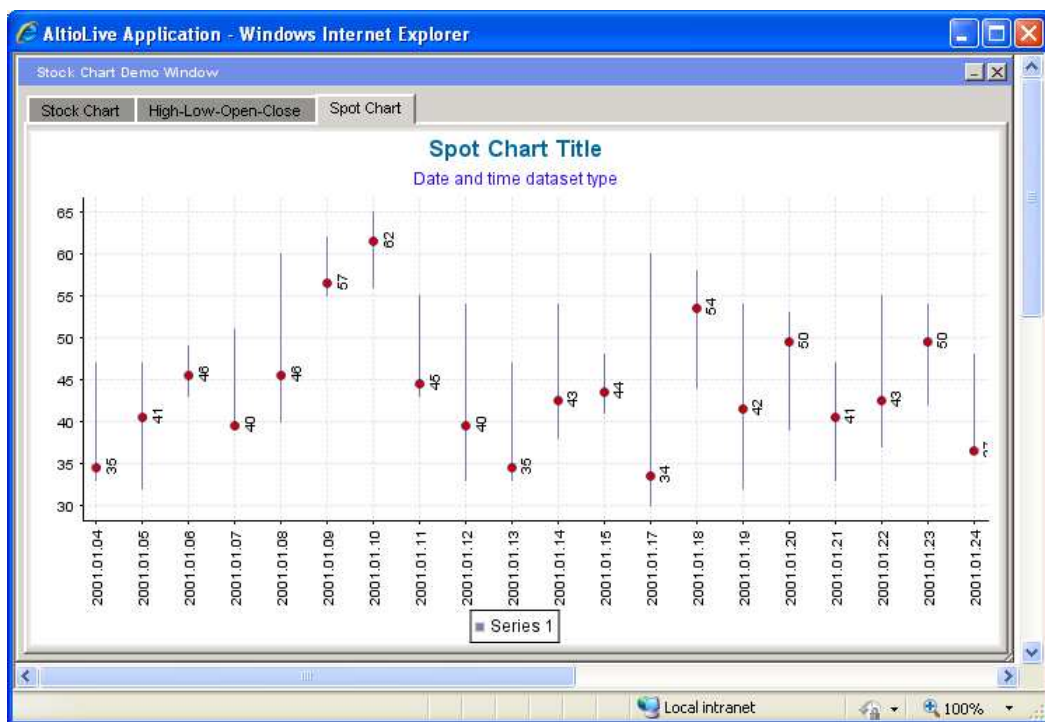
AltioLive Application - Windows Internet Explorer

Stock Chart Demo Window

Stock Chart | High-Low-Open-Close | Spot Chart

Spot Chart Title

Date and time dataset type

65
60
55
50
45
40
35
30

35
41
46
40
46
57
62
45
40
35
43
44
34
54
42
50
41
43
50
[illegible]

2001.01.04
2001.01.05
2001.01.06
2001.01.07
2001.01.08
2001.01.09
2001.01.10
2001.01.11
2001.01.12
2001.01.13
2001.01.14
2001.01.15
2001.01.17
2001.01.18
2001.01.19
2001.01.20
2001.01.21
2001.01.22
2001.01.23
2001.01.24

Series 1

Local intranet

100%